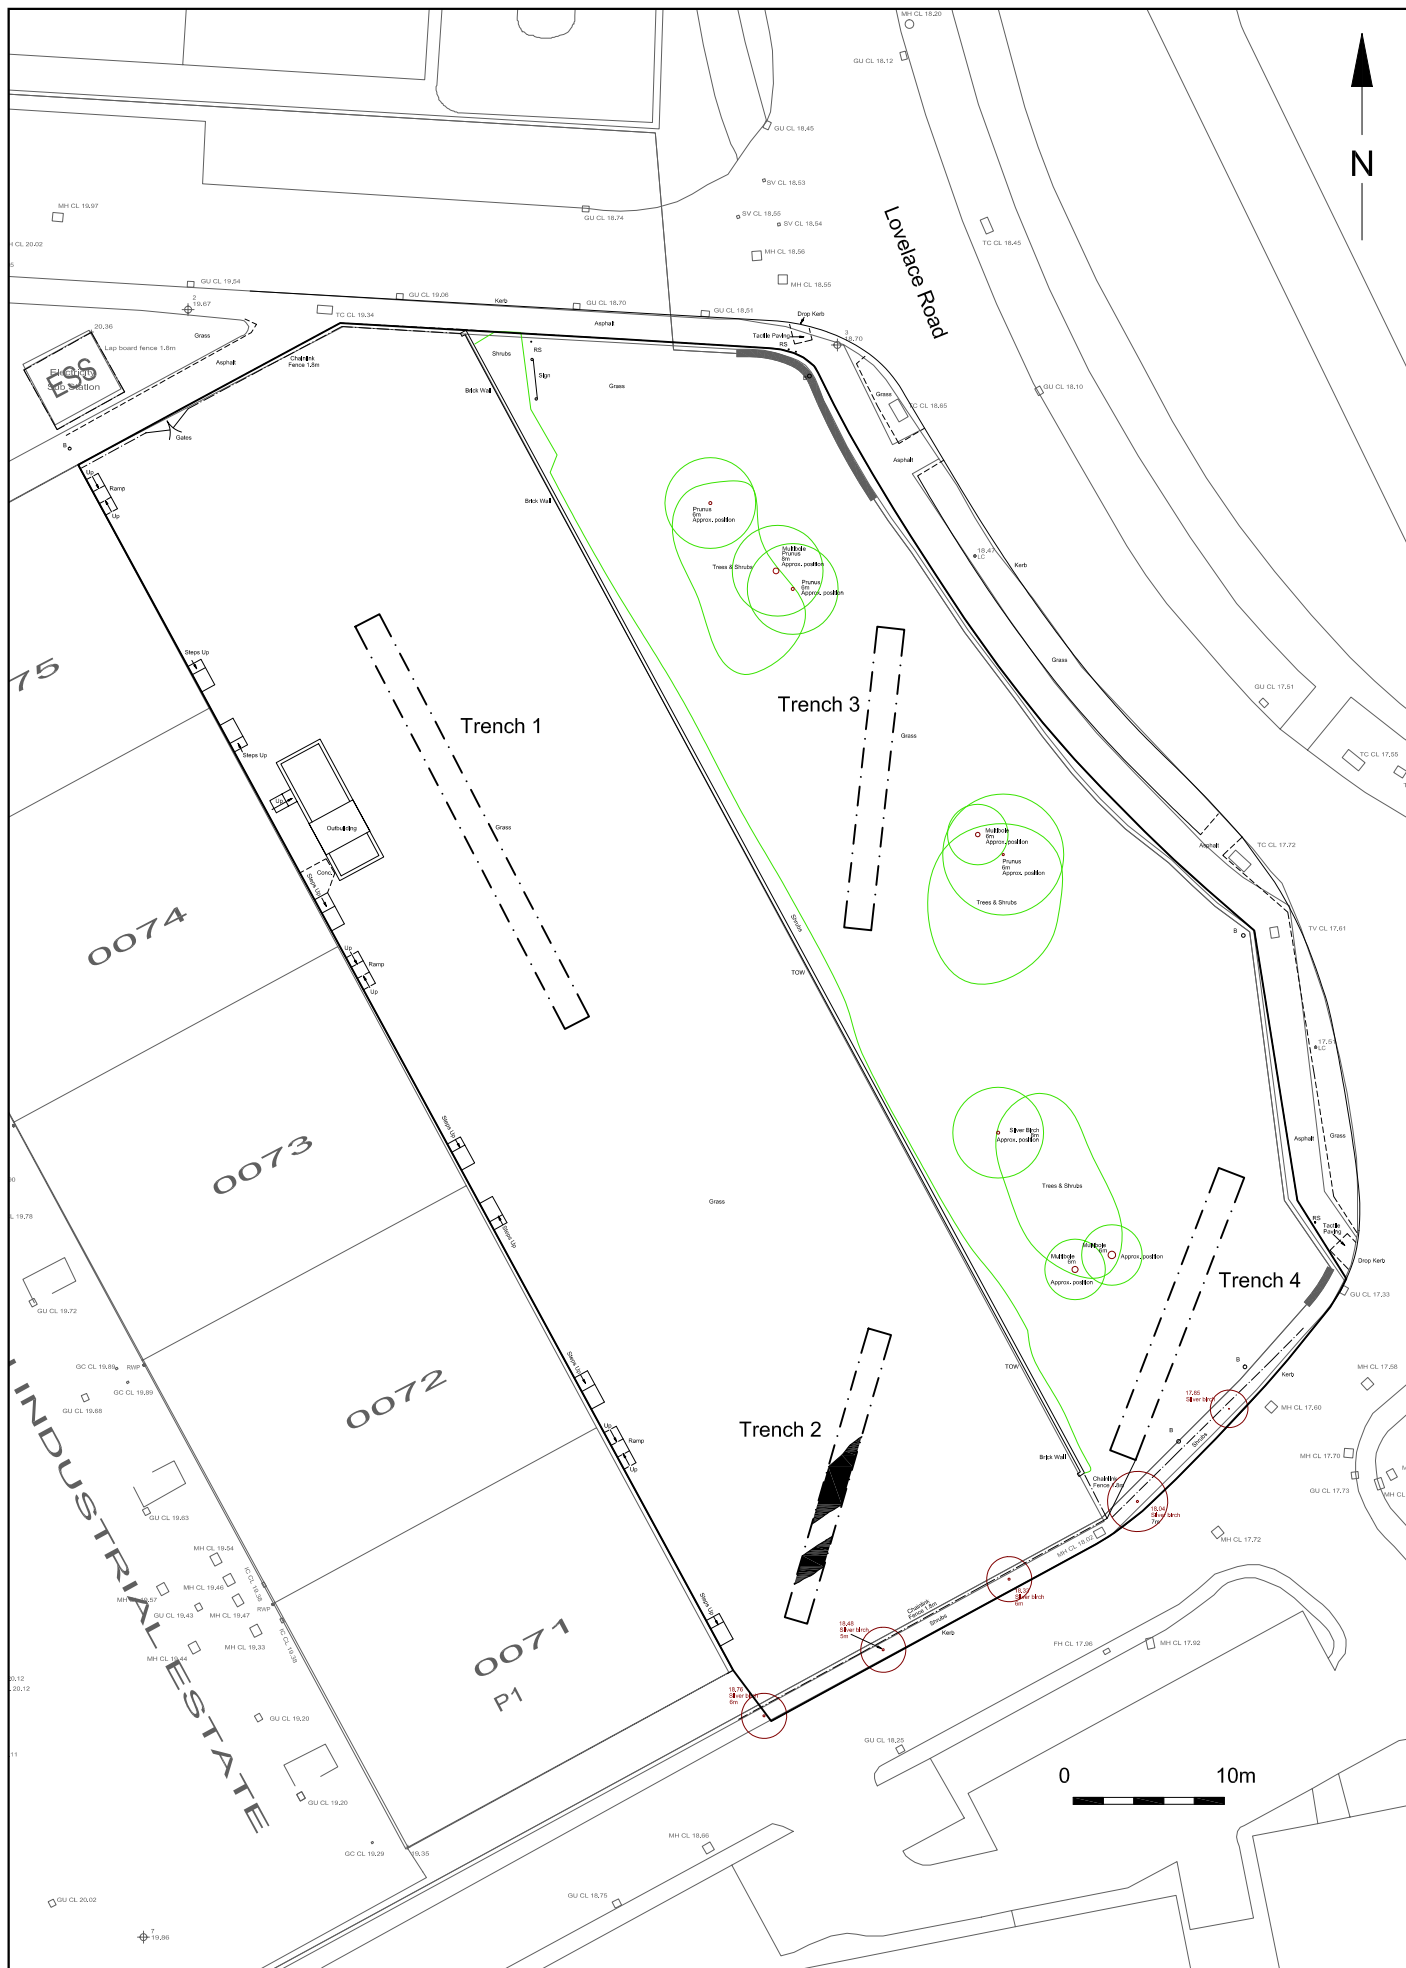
N

Lovelace Road

MH CL 18.20
GU CL 18.12
GU CL 18.45
SV CL 18.53
GU CL 18.74
SV CL 18.55
SV CL 18.54
MH CL 18.56
MH CL 18.55
TC CL 18.45
MH CL 19.97
GU CL 19.54
GU CL 19.06
GU CL 18.70
GU CL 18.51
TC CL 19.34
Kerb
Asphalt
Drop Kerb
Tactile Paving
RS
Grass
Lap board fence 1.8m
Electricity Sub Station
ESS
Asphalt
Chainlink Fence 1.8m
Shrubs
RS
Sign
Brick Wall
Grass
Gates
GU CL 18.10
TC CL 18.65
Asphalt
Ramp
Up
Up
Brick Wall
Prunus 6m Approx. position
Trees & Shrubs
Multistem Prunus 6m Approx. position
Prunus 6m Approx. position
Kerb
Grass
GU CL 17.51
TC CL 17.55
Steps Up
Steps Up
75
Trench 1
Trench 3
Grass
Grass
Outbuilding
Conc.
Steps Up
Multistem 6m Approx. position
Prunus 6m Approx. position
Trees & Shrubs
Asphalt
TC CL 17.72
0074
Shrubs
TOW
TV CL 17.61
Up
Ramp
Up
Steps Up
0073
Silver Birch 6m Approx. position
Trees & Shrubs
Asphalt
Grass
Grass
Steps Up
RS
Tactile Paving
Drop Kerb
GU CL 19.72
Multistem 6m Approx. position
Multistem 6m Approx. position
Approx. position
Trench 4
GU CL 17.33
GC CL 19.89
GC CL 19.89
GU CL 19.88
0072
TOW
Kerb
MH CL 17.58
MH CL 17.60
17.85 Silver birch
INDUSTRIAL ESTATE
Steps Up
Up
Ramp
Up
Trench 2
Brick Wall
Chainlink Fence 1.8m
MH CL 17.70
GU CL 17.73
GU CL 19.83
18.04 Silver birch 7m
MH CL 17.72
MH CL 19.54
MH CL 19.46
GU CL 19.43
MH CL 19.47
MH CL 19.33
MH CL 19.44
RWP
18.31 Silver birch 6m
Chainlink Fence 1.8m
Shrubs
Kerb
18.45 Silver birch 5m
FH CL 17.96
MH CL 17.92
0071
P1
Steps Up
18.76 Silver birch 8m
GU CL 19.20
GU CL 18.25
GU CL 19.20
0
10m
MH CL 18.86
GC CL 19.29
GU CL 18.75
GU CL 20.02
19.86